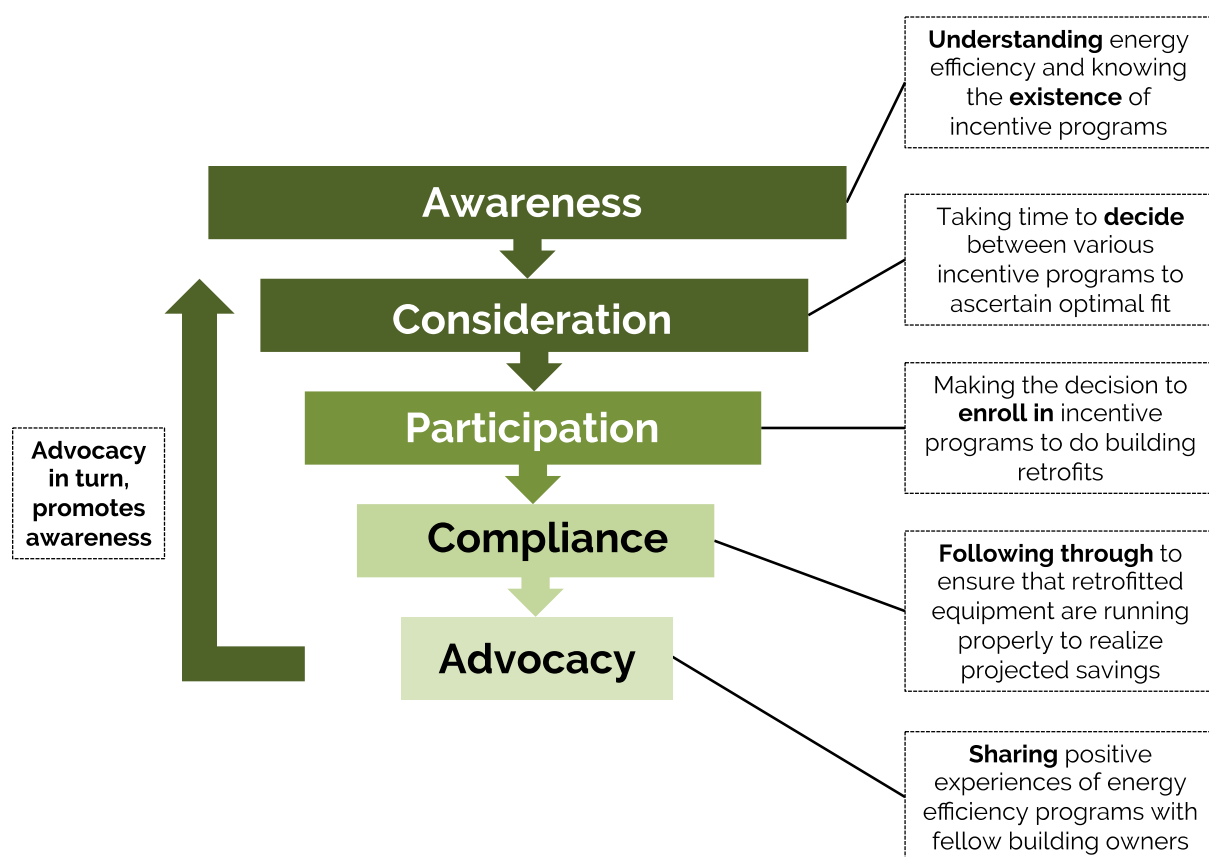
Understanding energy efficiency and knowing the existence of incentive programs

Awareness

Taking time to decide between various incentive programs to ascertain optimal fit

Consideration

Making the decision to enroll in incentive programs to do building retrofits

Participation

Advocacy in turn, promotes awareness

Compliance

Following through to ensure that retrofitted equipment are running properly to realize projected savings

Advocacy

Sharing positive experiences of energy efficiency programs with fellow building owners